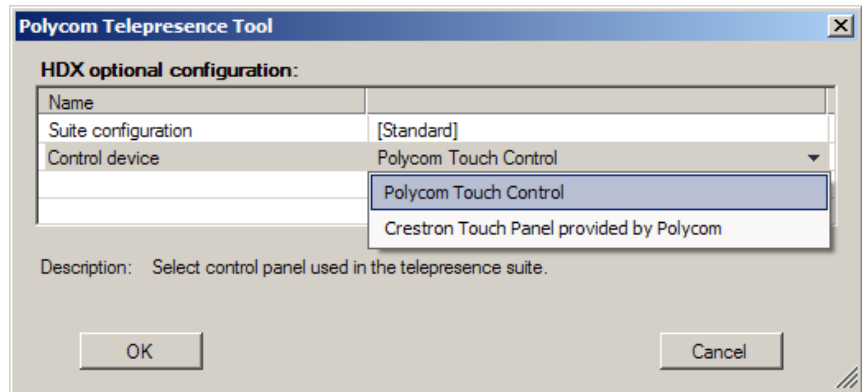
Polycom Telepresence Tool

HDX optional configuration:

| Name | |
|---|---|
| Suite configuration | [Standard] |
| Control device | Polycom Touch Control |

Polycom Touch Control
Crestron Touch Panel provided by Polycom

Description: Select control panel used in the telepresence suite.

OK

Cancel